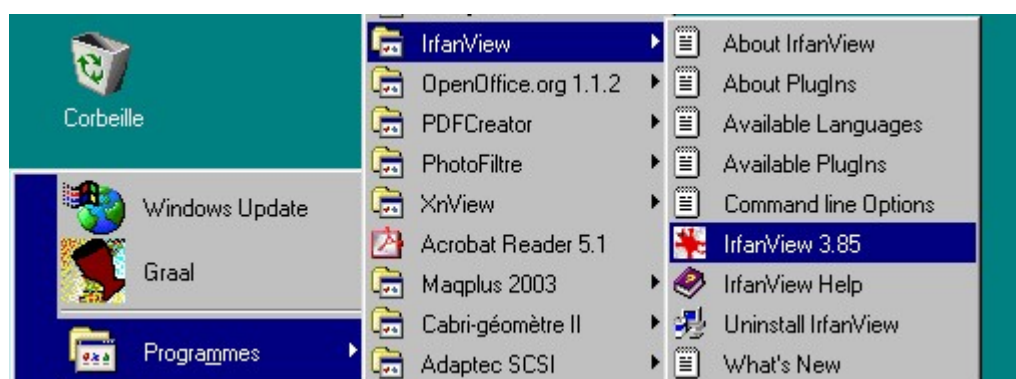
Corbeille

Windows Update

Graal

Programmes

IrfanView

OpenOffice.org 1.1.2

PDFCreator

PhotoFiltre

XnView

Acrobat Reader 5.1

Maqplus 2003

Cabri-géomètre II

Adaptec SCSI

About IrfanView

About PlugIns

Available Languages

Available PlugIns

Command line Options

IrfanView 3.85

IrfanView Help

Uninstall IrfanView

What's New